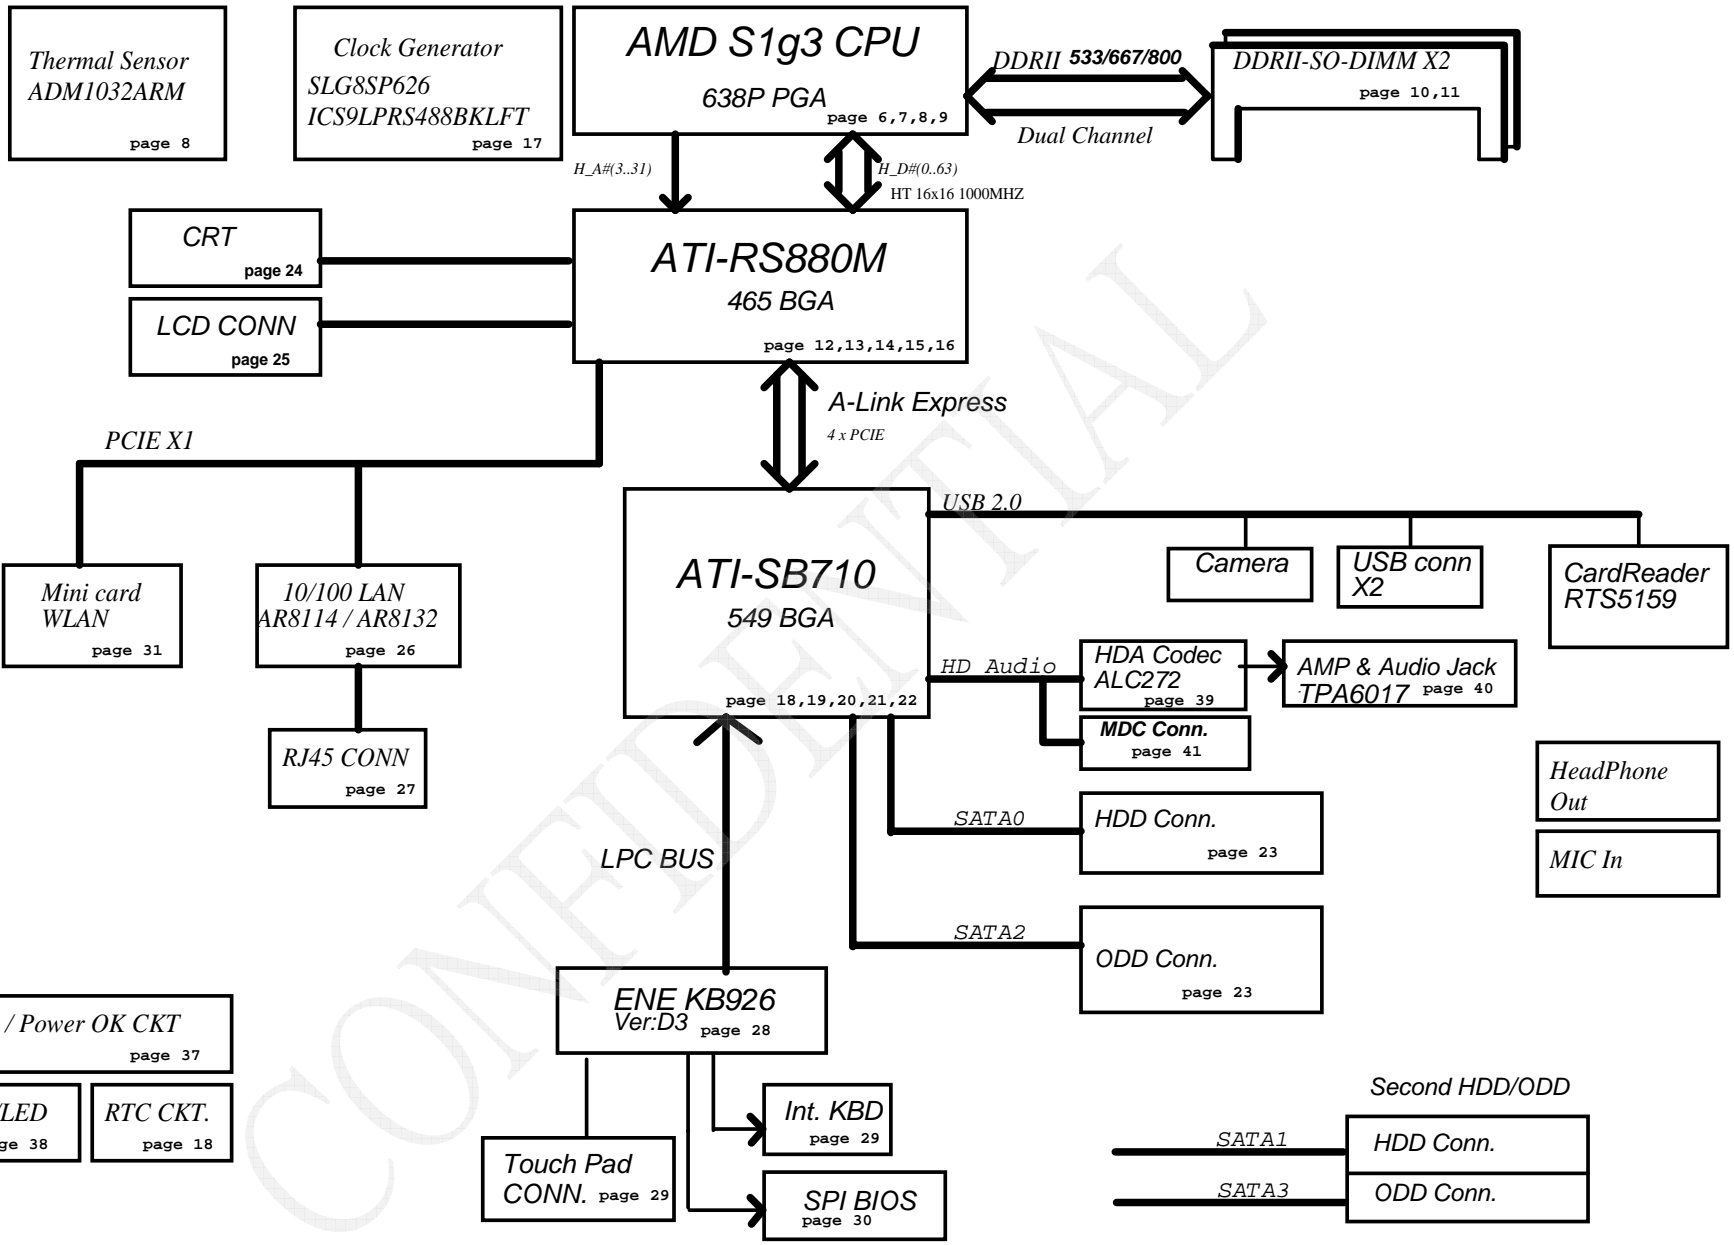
Thermal Sensor
ADM1032ARM
page 8

Clock Generator
SLG8SP626
ICS9LPRS488BKLFT
page 17

AMD S1g3 CPU
638P PGA
page 6,7,8,9

DDRII 533/667/800
Dual Channel

DDRII-SO-DIMM X2
page 10,11

H_A#(3..31)
H_D#(0..63)
HT 16x16 1000MHZ

CRT
page 24

LCD CONN
page 25

ATI-RS880M
465 BGA
page 12,13,14,15,16

A-Link Express
4 x PCIE

PCIE X1

ATI-SB710
549 BGA
page 18,19,20,21,22

USB 2.0

Camera

USB conn
X2

CardReader
RTS5159

Mini card
WLAN
page 31

10/100 LAN
AR8114 / AR8132
page 26

RJ45 CONN
page 27

HD Audio

HDA Codec
ALC272
page 39

AMP & Audio Jack
TPA6017 page 40

MDC Conn.
page 41

HeadPhone
Out

MIC In

SATA0

HDD Conn.
page 23

LPC BUS

SATA2

ODD Conn.
page 23

ENE KB926
Ver:D3 page 28

/ Power OK CKT
page 37

LED
ge 38

RTC CKT.
page 18

Int. KBD
page 29

Touch Pad
CONN. page 29

SPI BIOS
page 30

Second HDD/ODD

SATA1
HDD Conn.

SATA3
ODD Conn.

CONFIDENTIAL